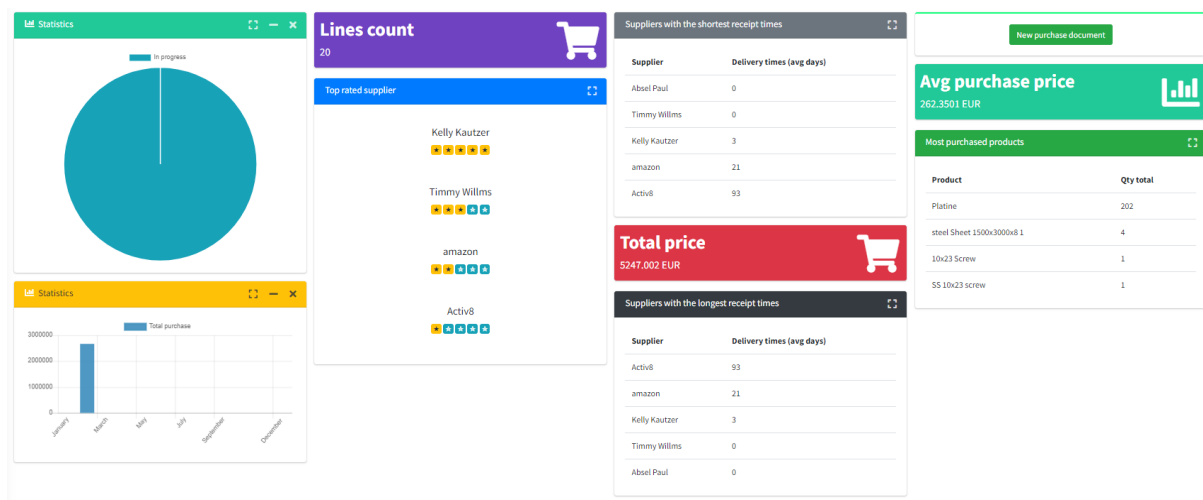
Statistics

In progress

Statistics

Total purchase

3000000
2000000
1000000
0

January
March
May
July
September
December

Lines count
20

Top rated supplier

Kelly Kautzer

Timmy Willms

amazon

Activ8

Suppliers with the shortest receipt times

| Supplier | Delivery times (avg days) |
|---|---|
| Absel Paul | 0 |
| Timmy Willms | 0 |
| Kelly Kautzer | 3 |
| amazon | 21 |
| Activ8 | 93 |

Total price
5247.002 EUR

Suppliers with the longest receipt times

| Supplier | Delivery times (avg days) |
|---|---|
| Activ8 | 93 |
| amazon | 21 |
| Kelly Kautzer | 3 |
| Timmy Willms | 0 |
| Absel Paul | 0 |

New purchase document

Avg purchase price
262.3501 EUR

Most purchased products

| Product | Qty total |
|---|---|
| Platine | 202 |
| steel Sheet 1500x3000x8 1 | 4 |
| 10x23 Screw | 1 |
| SS 10x23 screw | 1 |